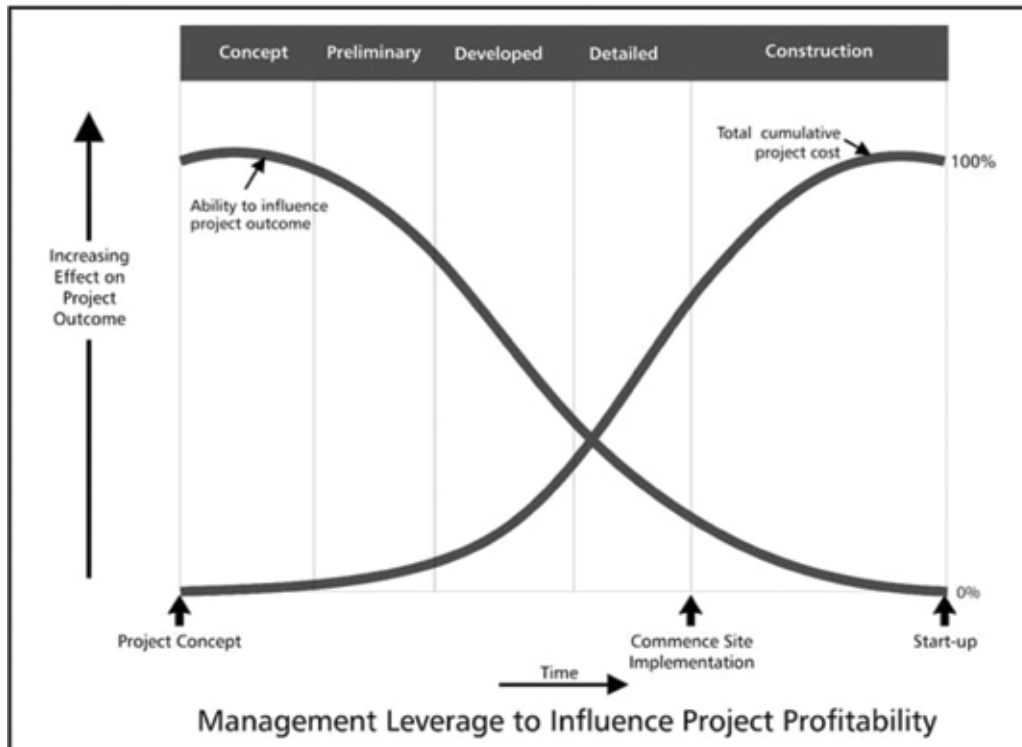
Concept Preliminary Developed Detailed Construction

Total cumulative project cost

100%

Ability to influence project outcome

Increasing Effect on Project Outcome

0%

Project Concept

Commence Site Implementation

Start-up

Time

Management Leverage to Influence Project Profitability